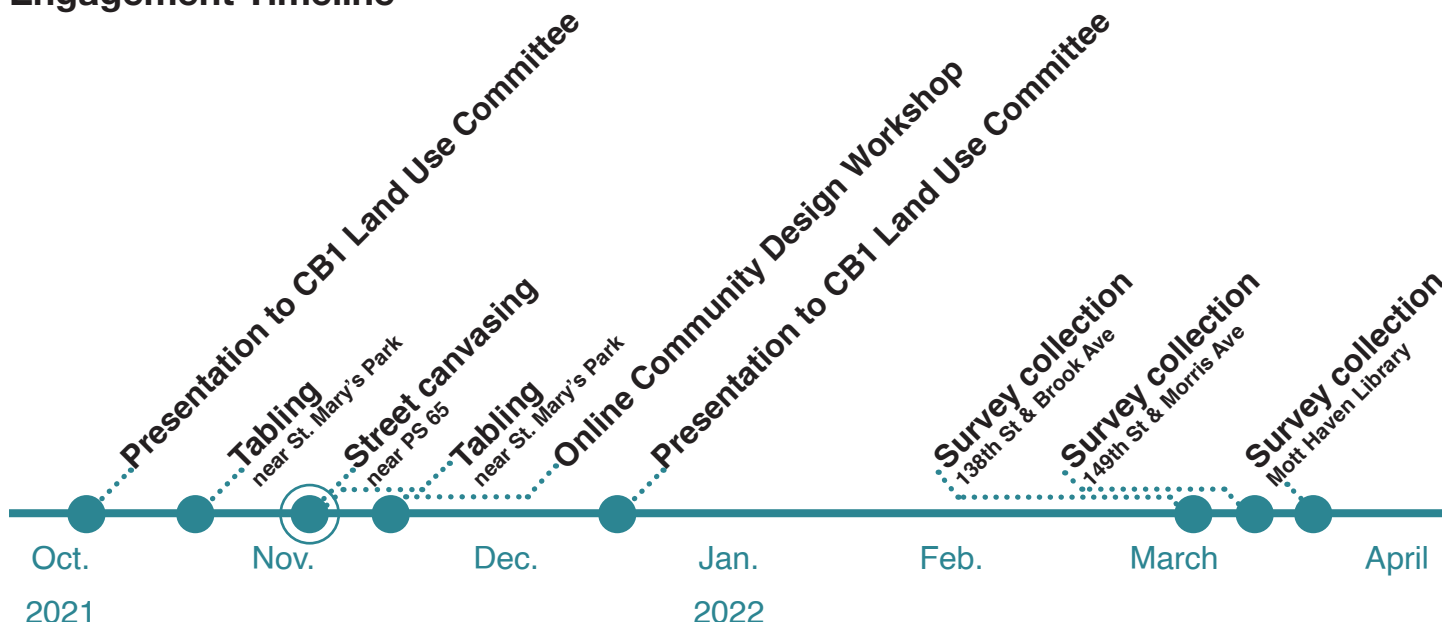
Engagement Timeline

Presentation to CB1 Land Use Committee

Tabling
near St. Mary's Park

Street canvasing
near PS 65

Tabling
near St. Mary's Park

Online Community Design Workshop

Presentation to CB1 Land Use Committee

Survey collection
138th St & Brook Ave

Survey collection
149th St & Morris Ave

Survey collection
Mott Haven Library

Oct.
2021

Nov.

Dec.

Jan.
2022

Feb.

March

April